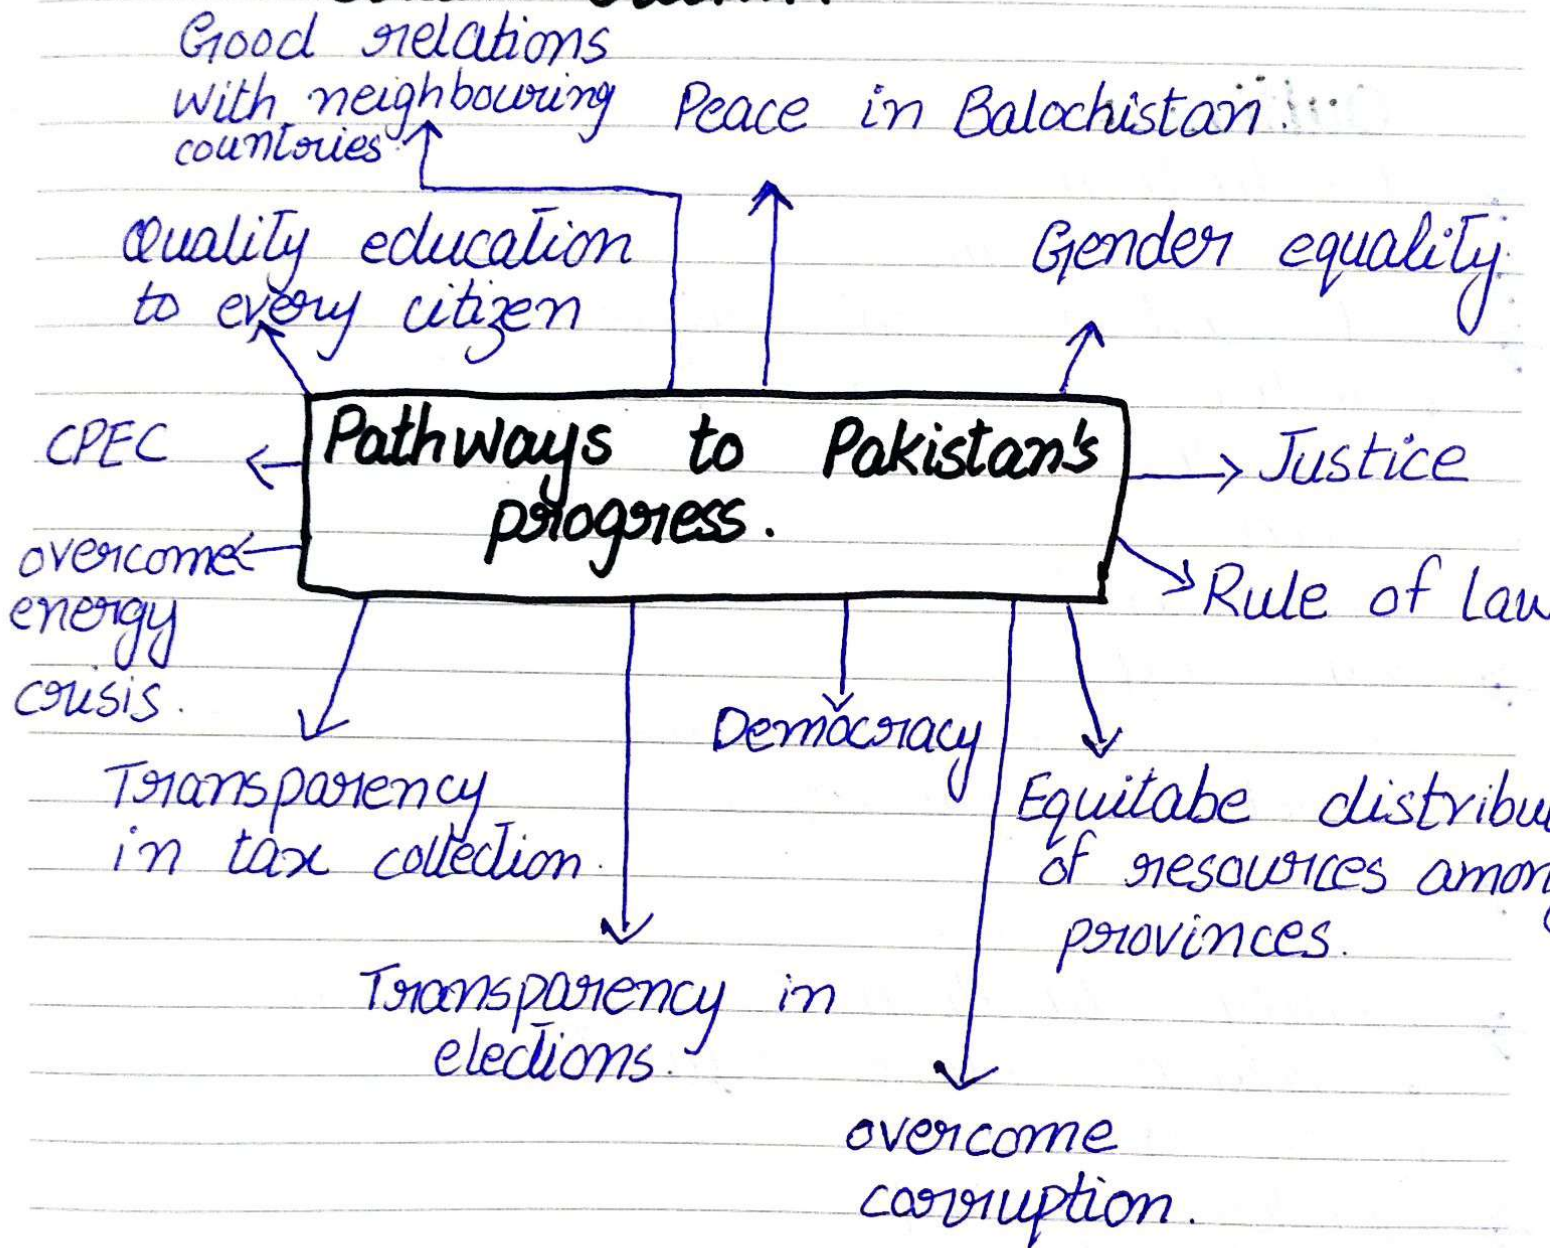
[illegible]

Good relations with neighbouring countories

Peace in Balochistan

Quality education to every citizen

Gender equality

Pathways to Pakistan's progress.

CPEC

Justice

overcome energy crisis.

Rule of Law

Transparency in tax collection.

Democracy

Equitabe distribu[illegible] of resources amon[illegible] provinces.

Transparency in elections.

overcome corruption.